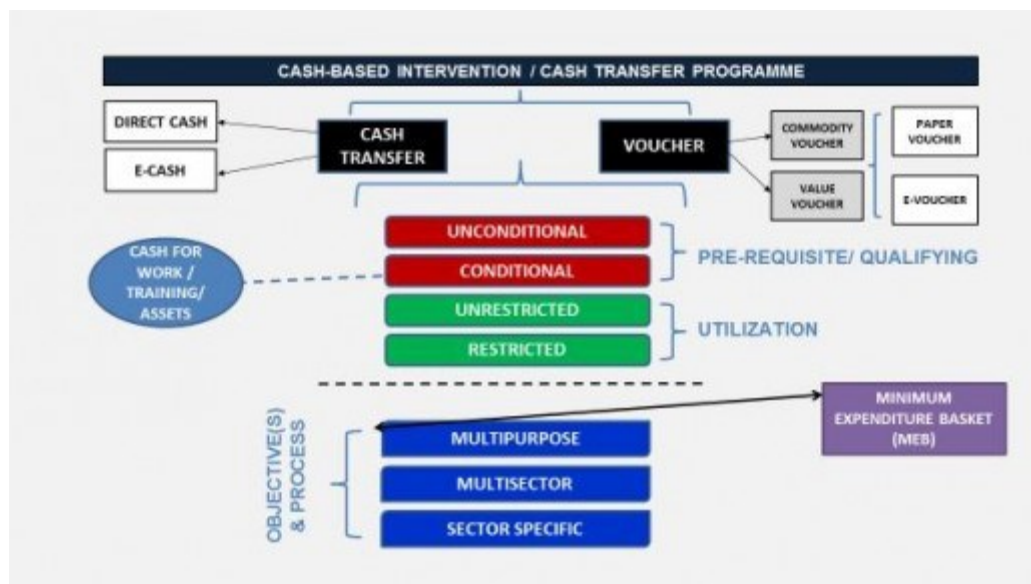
CASH-BASED INTERVENTION / CASH TRANSFER PROGRAMME

DIRECT CASH

E-CASH

CASH TRANSFER

VOUCHER

COMMODITY VOUCHER

VALUE VOUCHER

PAPER VOUCHER

E-VOUCHER

CASH FOR WORK / TRAINING/ ASSETS

UNCONDITIONAL

CONDITIONAL

PRE-REQUISITE/ QUALIFYING

UNRESTRICTED

RESTRICTED

UTILIZATION

MINIMUM EXPENDITURE BASKET (MEB)

OBJECTIVE(S) & PROCESS

MULTIPURPOSE

MULTISECTOR

SECTOR SPECIFIC